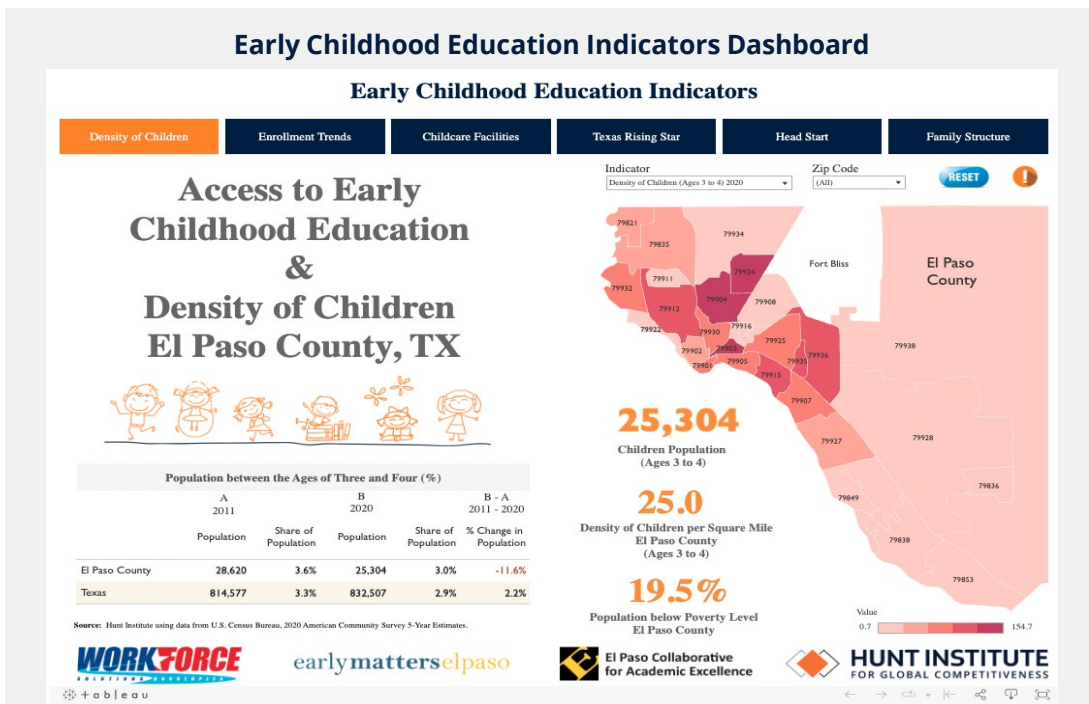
Early Childhood Education Indicators Dashboard

Early Childhood Education Indicators

Density of Children | Enrollment Trends | Childcare Facilities | Texas Rising Star | Head Start | Family Structure

Indicator
Density of Children (Ages 3 to 4) 2020

Zip Code
(All)

RESET

Access to Early Childhood Education & Density of Children El Paso County, TX

Population between the Ages of Three and Four (%)

| | A 2011 | | B 2020 | | B - A 2011 - 2020 |
|---|---|---|---|---|---|
| | Population | Share of Population | Population | Share of Population | % Change in Population |
| El Paso County | 28,620 | 3.6% | 25,304 | 3.0% | -11.6% |
| Texas | 814,577 | 3.3% | 832,507 | 2.9% | 2.2% |

Source: Hunt Institute using data from U.S. Census Bureau, 2020 American Community Survey 5-Year Estimates.

79821 79835 79934 79924 Fort Bliss El Paso County 79911 79932 79904 79912 79908 79922 79930 79916 79902 79903 79925 79936 79901 79905 79935 79915 79938 79907 79927 79928 79836 79849 79838 79853

25,304
Children Population (Ages 3 to 4)

25.0
Density of Children per Square Mile El Paso County (Ages 3 to 4)

19.5%
Population below Poverty Level El Paso County

Value
0.7 154.7

WORKFORCE SOLUTIONS BORDERPLEX
earlymatterselpaso
El Paso Collaborative for Academic Excellence
HUNT INSTITUTE FOR GLOBAL COMPETITIVENESS

+ a b | e a u